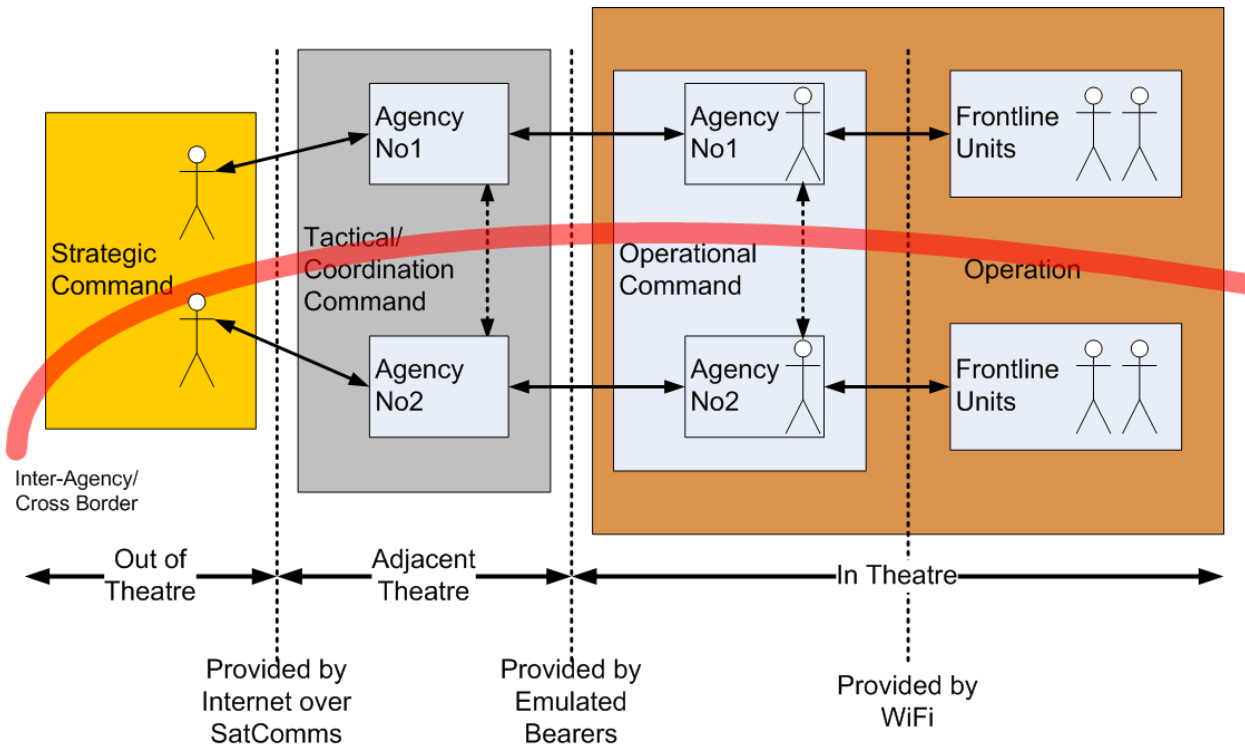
Strategic Command

Agency No1

Tactical/ Coordination Command

Agency No2

Agency No1

Operational Command

Agency No2

Frontline Units

Operation

Frontline Units

Inter-Agency/ Cross Border

Out of Theatre

Adjacent Theatre

In Theatre

Provided by Internet over SatComms

Provided by Emulated Bearers

Provided by WiFi